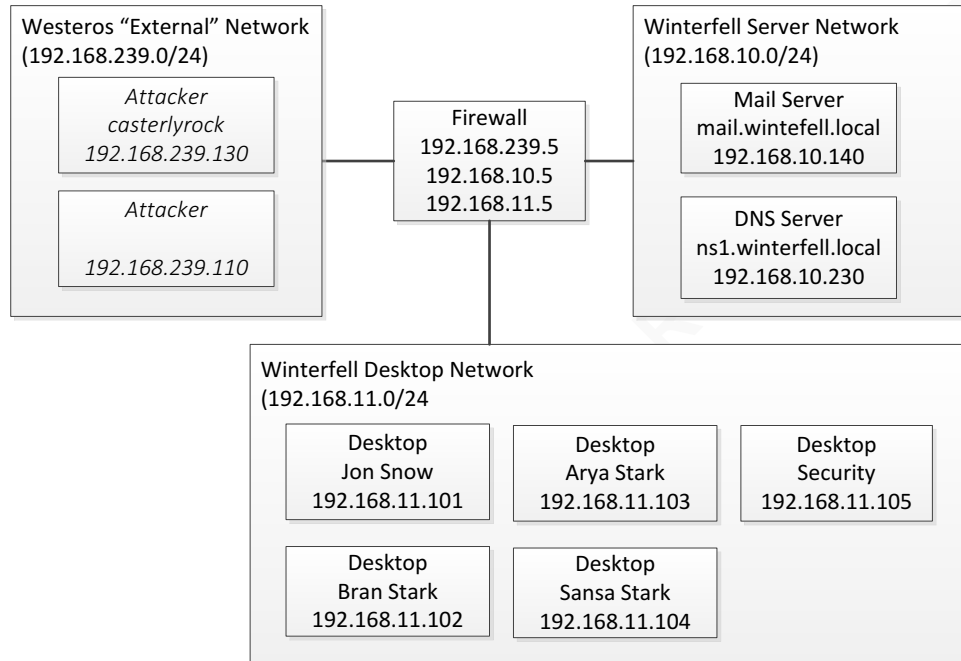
Westeros “External” Network
(192.168.239.0/24)

Attacker
casterlyrock
192.168.239.130

Attacker

192.168.239.110

Firewall
192.168.239.5
192.168.10.5
192.168.11.5

Winterfell Server Network
(192.168.10.0/24)

Mail Server
mail.wintefell.local
192.168.10.140

DNS Server
ns1.winterfell.local
192.168.10.230

Winterfell Desktop Network
(192.168.11.0/24

Desktop
Jon Snow
192.168.11.101

Desktop
Arya Stark
192.168.11.103

Desktop
Security
192.168.11.105

Desktop
Bran Stark
192.168.11.102

Desktop
Sansa Stark
192.168.11.104